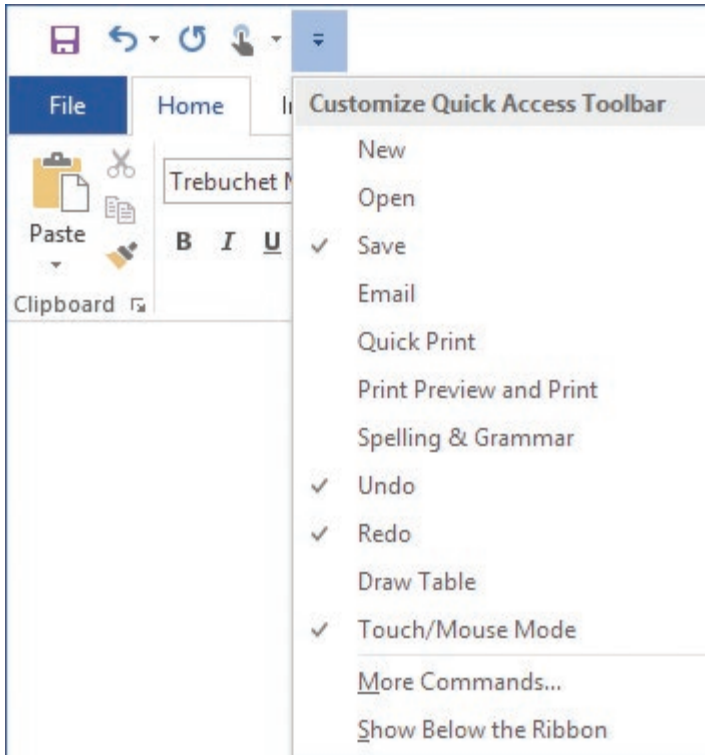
File
Home
I
Paste
Trebuchet M
B I U
Clipboard

Customize Quick Access Toolbar
New
Open
✓ Save
Email
Quick Print
Print Preview and Print
Spelling & Grammar
✓ Undo
✓ Redo
Draw Table
✓ Touch/Mouse Mode
More Commands...
Show Below the Ribbon